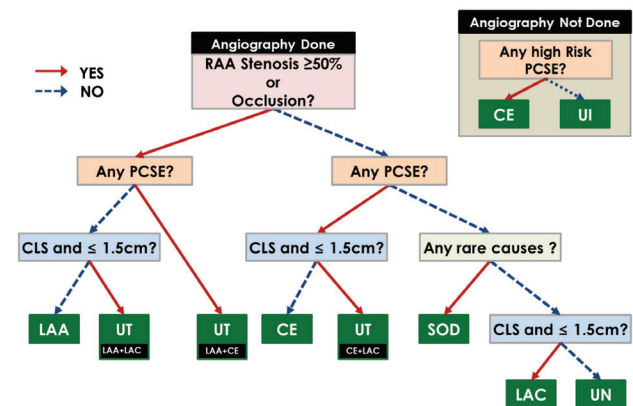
YES
NO

Angiography Done
RAA Stenosis ≥50% or Occlusion?

Angiography Not Done
Any high Risk PCSE?
CE
UI

Any PCSE?
Any PCSE?

CLS and ≤ 1.5cm?
CLS and ≤ 1.5cm?
Any rare causes ?

LAA
UT
LAA+LAC
UT
LAA+CE
CE
UT
CE+LAC
SOD
CLS and ≤ 1.5cm?

LAC
UN